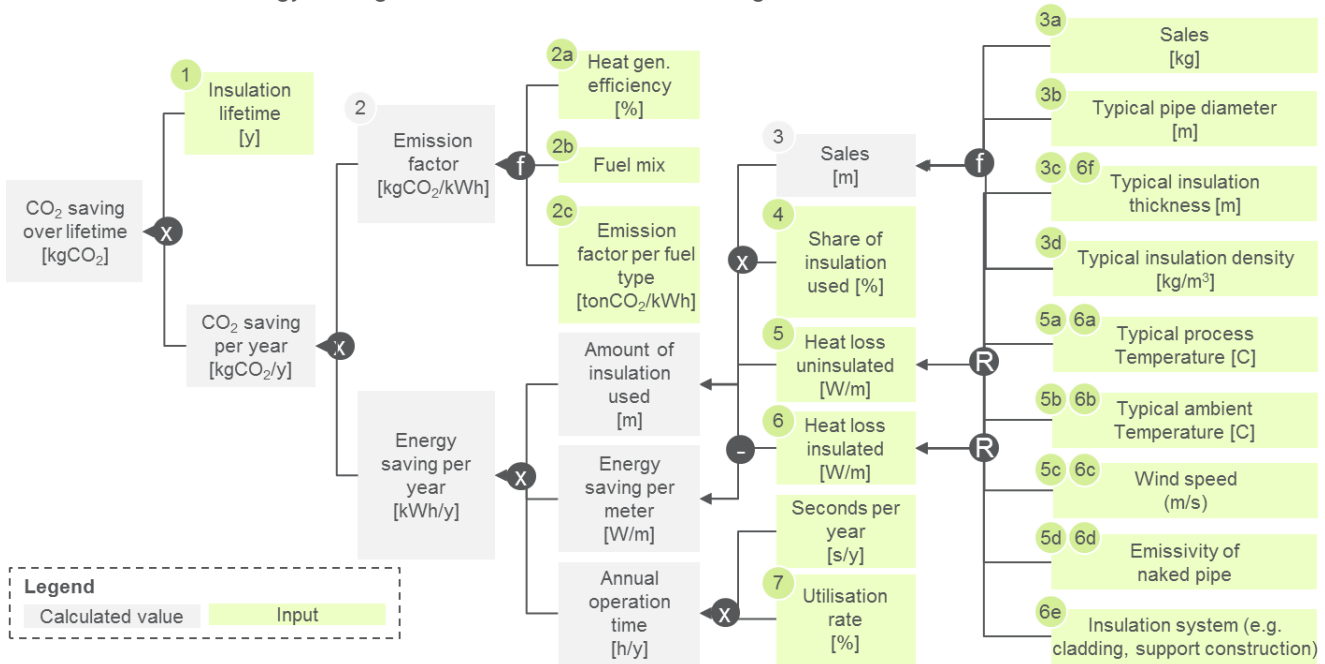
$CO_2$ saving over lifetime [$kgCO_2$]

x

1 Insulation lifetime [y]

$CO_2$ saving per year [$kgCO_2$/y]

x

2 Emission factor [$kgCO_2$/kWh]

f

2a Heat gen. efficiency [%]

2b Fuel mix

2c Emission factor per fuel type [$tonCO_2$/kWh]

Energy saving per year [kWh/y]

x

Amount of insulation used [m]

Energy saving per meter [W/m]

Annual operation time [h/y]

x

3 Sales [m]

x

4 Share of insulation used [%]

5 Heat loss uninsulated [W/m]

-

6 Heat loss insulated [W/m]

Seconds per year [s/y]

7 Utilisation rate [%]

f

R

R

3a Sales [kg]

3b Typical pipe diameter [m]

3c 6f Typical insulation thickness [m]

3d Typical insulation density [kg/m$^3$]

5a 6a Typical process Temperature [C]

5b 6b Typical ambient Temperature [C]

5c 6c Wind speed (m/s)

5d 6d Emissivity of naked pipe

6e Insulation system (e.g. cladding, support construction)

Legend
Calculated value
Input